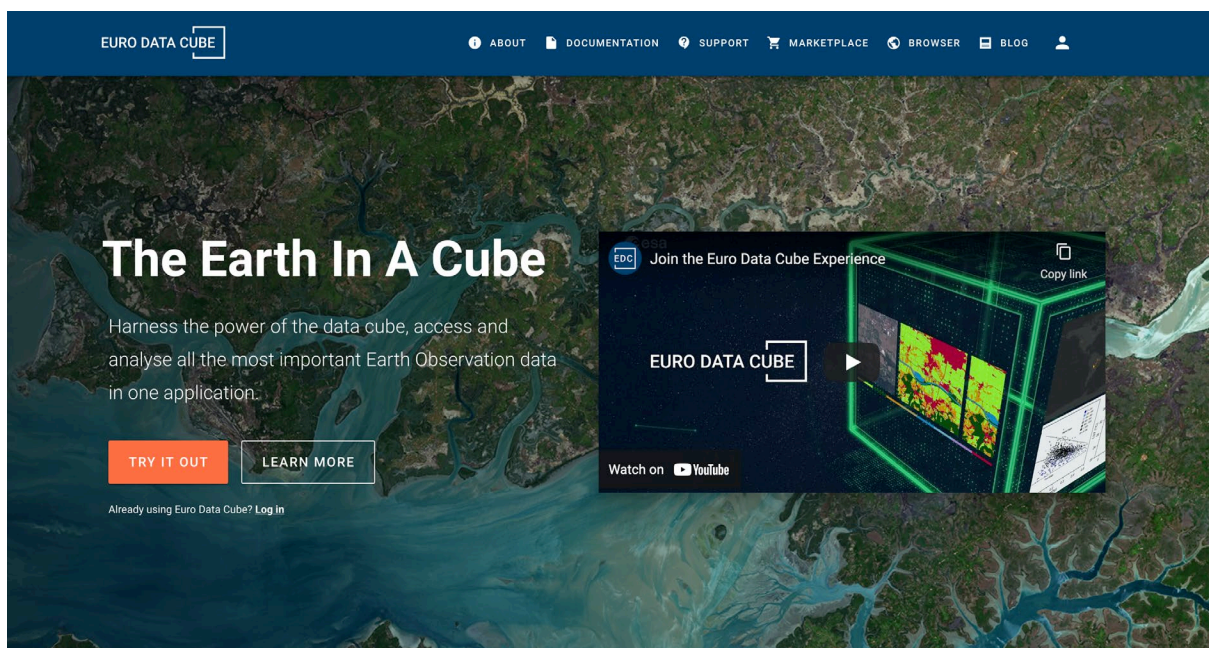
EURO DATA CUBE

ABOUT DOCUMENTATION SUPPORT MARKETPLACE BROWSER BLOG

The Earth In A Cube

Harness the power of the data cube, access and analyse all the most important Earth Observation data in one application.

TRY IT OUT LEARN MORE

Already using Euro Data Cube? Log in

EDC Join the Euro Data Cube Experience

Copy link

EURO DATA CUBE

Watch on YouTube